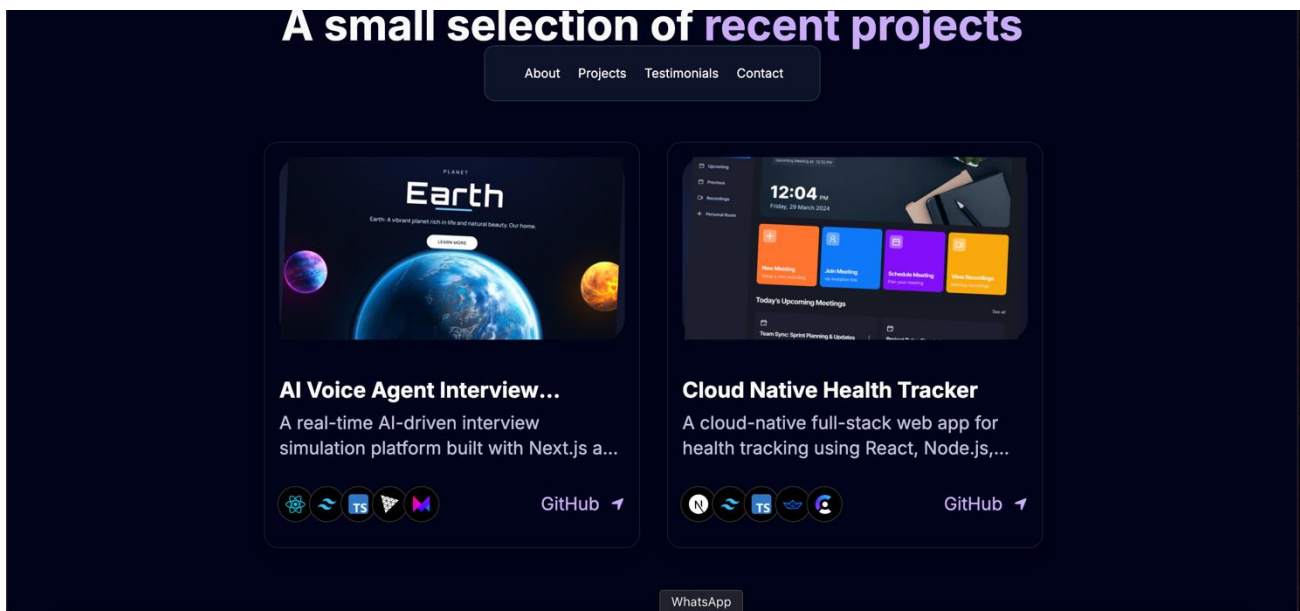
A small selection of recent projects

About Projects Testimonials Contact

PLANET

Earth

Earth: A vibrant planet rich in life and natural beauty. Our home.

LEARN MORE

Upcoming Meeting at: 12:30 PM

Upcoming

Previous

Recordings

Personal Room

12:04 PM

Friday, 29 March 2024

New Meeting

Join Meeting

Schedule Meeting

View Recordings

Today's Upcoming Meetings

See all

Team Sync: Sprint Planning & Updates

AI Voice Agent Interview...

A real-time AI-driven interview simulation platform built with Next.js a...

GitHub

Cloud Native Health Tracker

A cloud-native full-stack web app for health tracking using React, Node.js,...

GitHub

WhatsApp